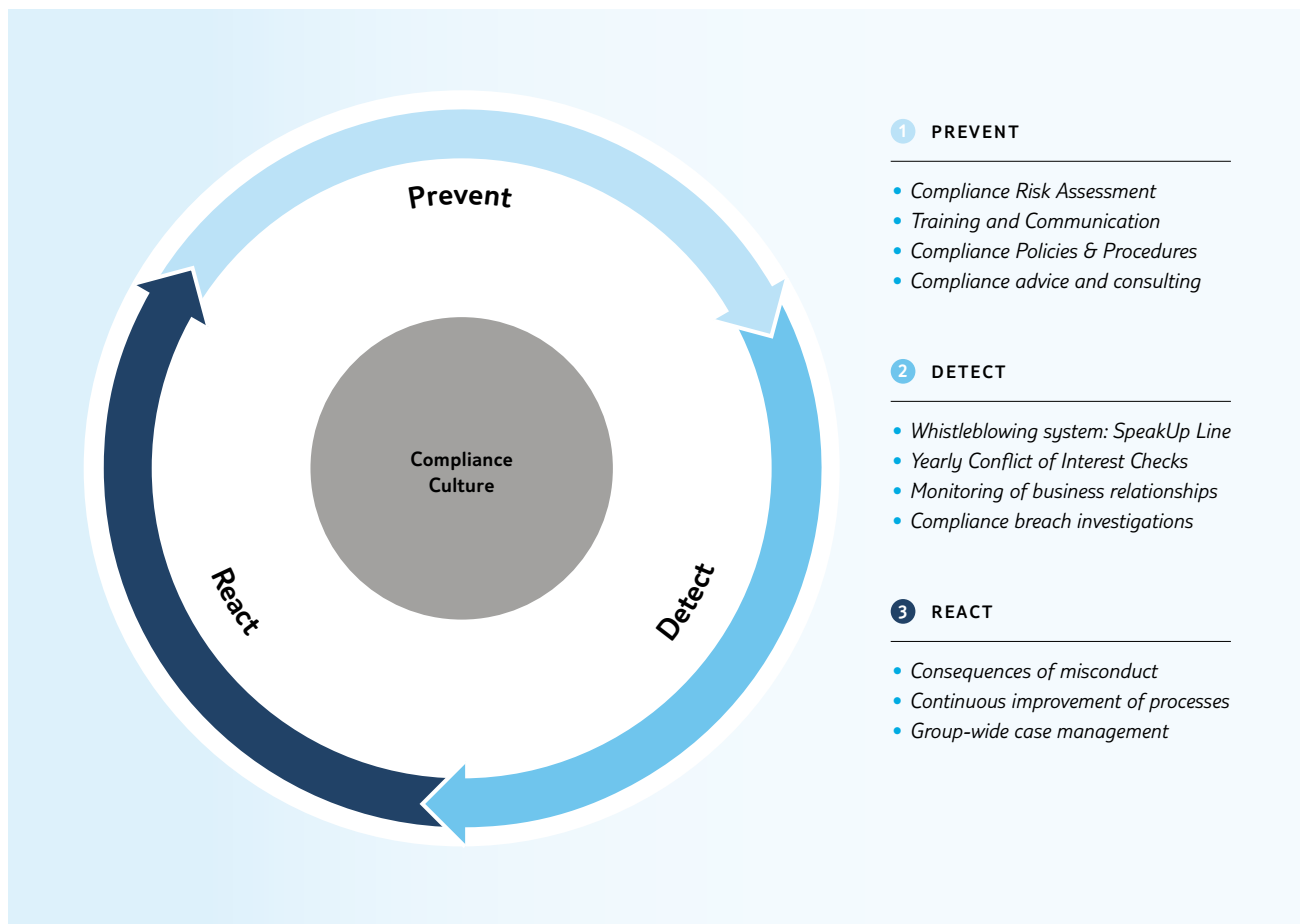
Prevent

Compliance Culture

React

Detect

1 PREVENT

• Compliance Risk Assessment
• Training and Communication
• Compliance Policies & Procedures
• Compliance advice and consulting

2 DETECT

• Whistleblowing system: SpeakUp Line
• Yearly Conflict of Interest Checks
• Monitoring of business relationships
• Compliance breach investigations

3 REACT

• Consequences of misconduct
• Continuous improvement of processes
• Group-wide case management